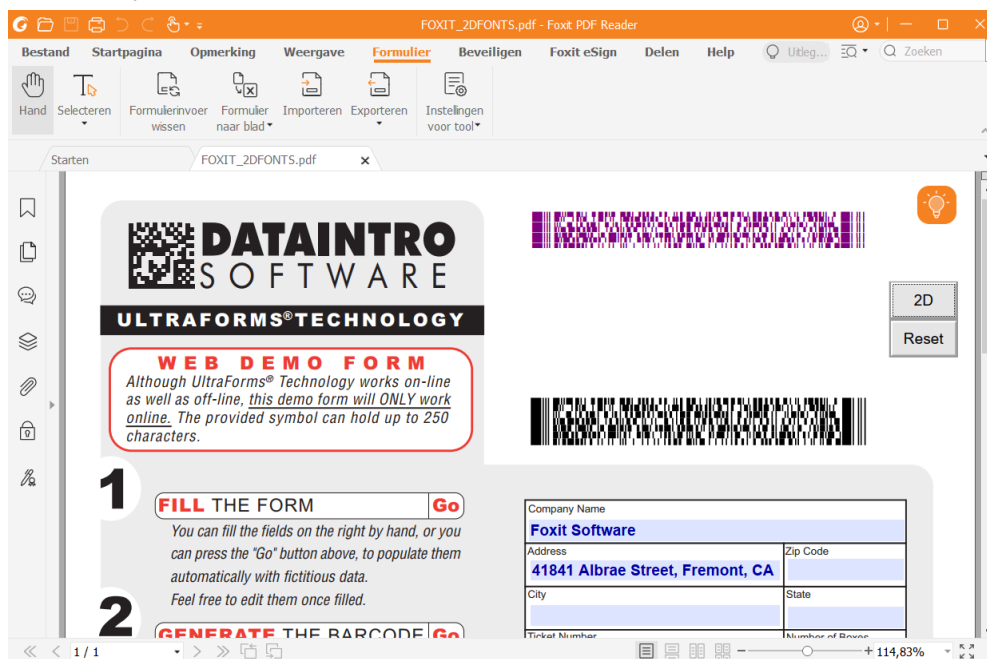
FOXIT_2DFONTS.pdf - Foxit PDF Reader

Bestand Startpagina Opmerking Weergave Formulier Beveiligen Foxit eSign Delen Help Uitleg... Zoeken

Hand Selecteren Formulierinvoer wissen Formulier naar blad Importeren Exporteren Instellingen voor tool

Starten FOXIT_2DFONTS.pdf

DATAINTRO SOFTWARE

ULTRAFORMS® TECHNOLOGY

WEB DEMO FORM

Although UltraForms® Technology works on-line as well as off-line, this demo form will ONLY work online. The provided symbol can hold up to 250 characters.

2D

Reset

1 FILL THE FORM Go

You can fill the fields on the right by hand, or you can press the "Go" button above, to populate them automatically with fictitious data. Feel free to edit them once filled.

2 GENERATE THE BARCODE Go

| Company Name | |
|---|---|
| Foxit Software | |
| Address | Zip Code |
| 41841 Albrae Street, Fremont, CA | |
| City | State |
| | |
| Ticket Number | Number of Boxes |

1 / 1

114,83%